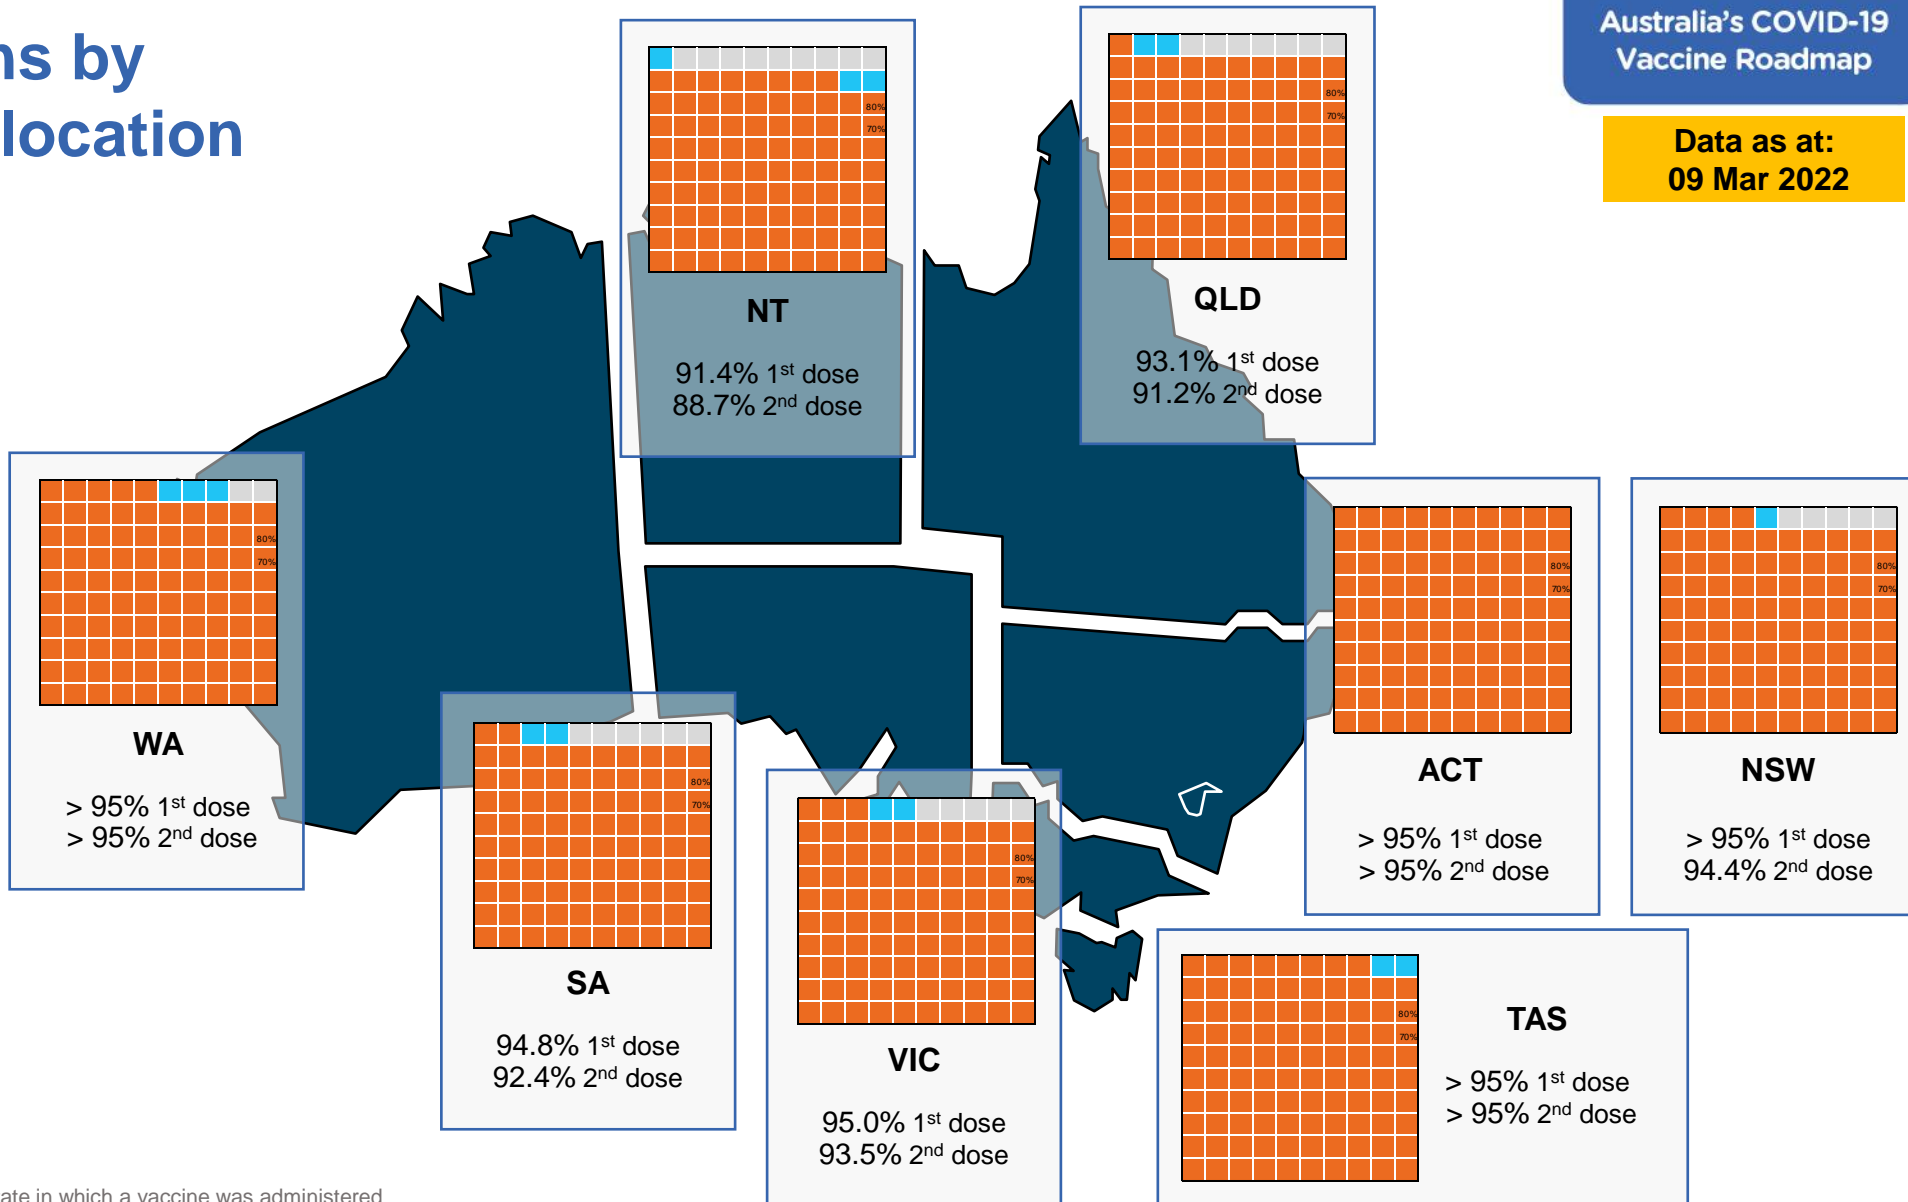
ns by
location

Australia's COVID-19 Vaccine Roadmap

Data as at:
09 Mar 2022

80%
70%

NT

91.4% 1st dose
88.7% 2nd dose

80%
70%

QLD

93.1% 1st dose
91.2% 2nd dose

80%
70%

WA

> 95% 1st dose
> 95% 2nd dose

80%
70%

SA

94.8% 1st dose
92.4% 2nd dose

80%
70%

VIC

95.0% 1st dose
93.5% 2nd dose

80%
70%

ACT

> 95% 1st dose
> 95% 2nd dose

80%
70%

NSW

> 95% 1st dose
94.4% 2nd dose

80%
70%

TAS

> 95% 1st dose
> 95% 2nd dose

ate in which a vaccine was administered